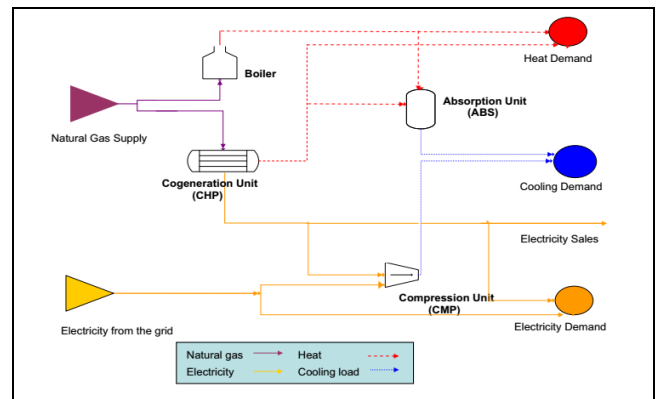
Heat Demand

Boiler

Absorption Unit (ABS)

Natural Gas Supply

Cooling Demand

Cogeneration Unit (CHP)

Electricity Sales

Compression Unit (CMP)

Electricity from the grid

Electricity Demand

| Natural gas | Heat |
|---|---|
| Electricity | Cooling load |